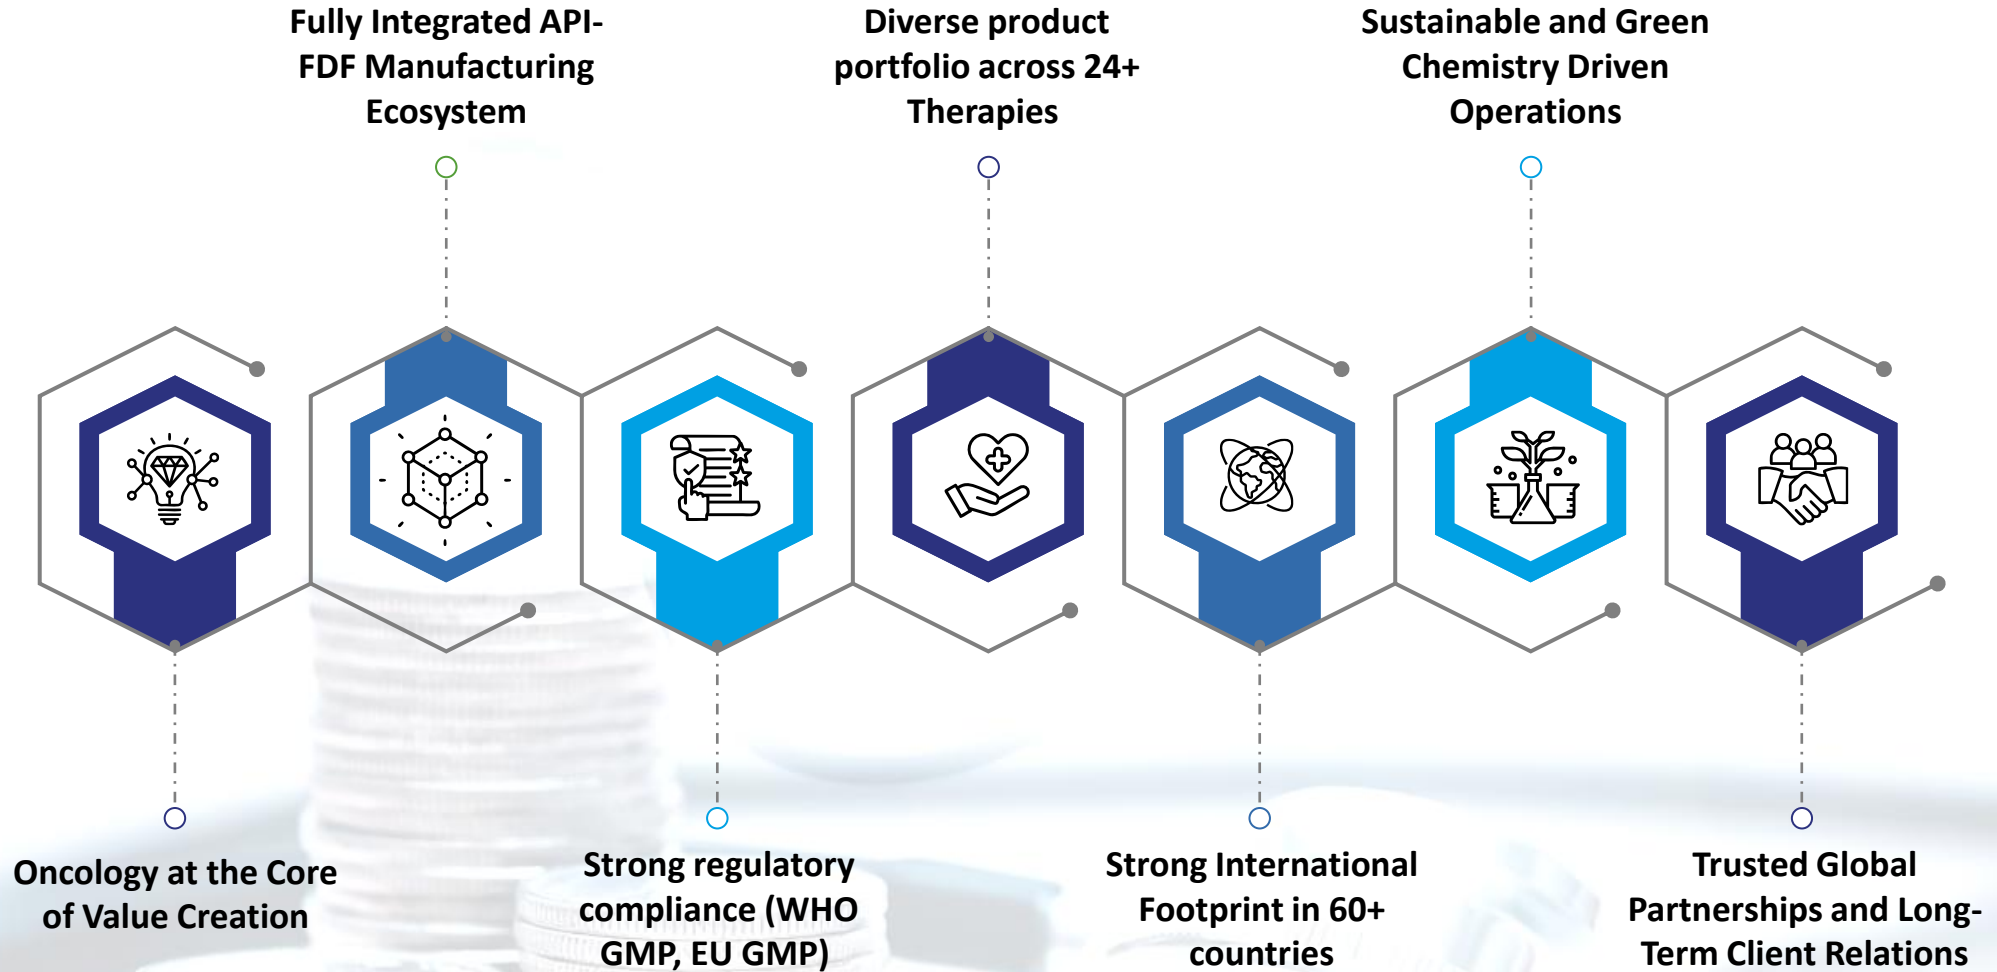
Fully Integrated API-FDF Manufacturing Ecosystem

Diverse product portfolio across 24+ Therapies

Sustainable and Green Chemistry Driven Operations

Oncology at the Core of Value Creation

Strong regulatory compliance (WHO GMP, EU GMP)

Strong International Footprint in 60+ countries

Trusted Global Partnerships and Long-Term Client Relations